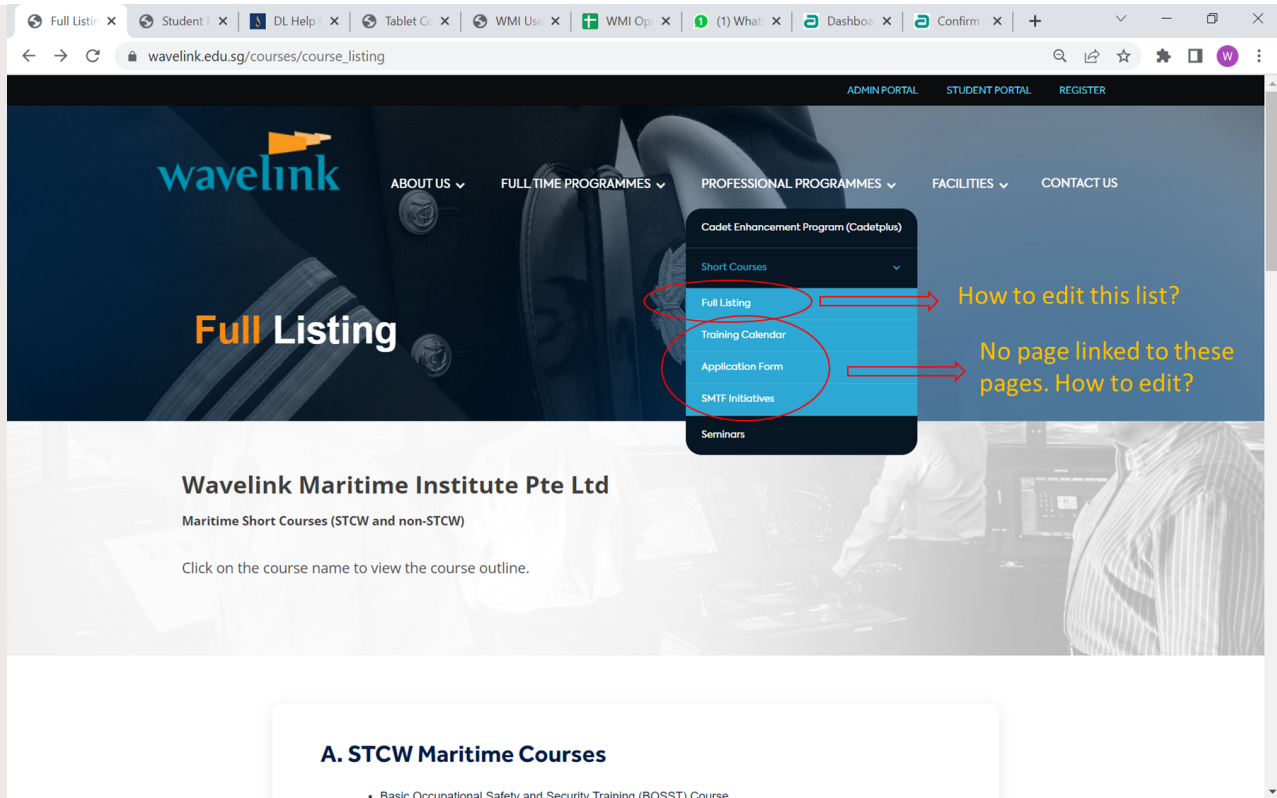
Full Listin ×
Student ×
DL Help ×
Tablet C ×
WMI Us ×
WMI Op ×
(1) What ×
Dashboa ×
Confirm ×

wavelink.edu.sg/courses/course_listing

W

ADMIN PORTAL STUDENT PORTAL REGISTER

wavelink

ABOUT US FULL TIME PROGRAMMES PROFESSIONAL PROGRAMMES FACILITIES CONTACT US

Cadet Enhancement Program (Cadetplus)
Short Courses
Full Listing
Training Calendar
Application Form
SMTF Initiatives
Seminars

How to edit this list?

No page linked to these pages. How to edit?

Full Listing

Wavelink Maritime Institute Pte Ltd

Maritime Short Courses (STCW and non-STCW)

Click on the course name to view the course outline.

A. STCW Maritime Courses

• Basic Occupational Safety and Security Training (BOSST) Course